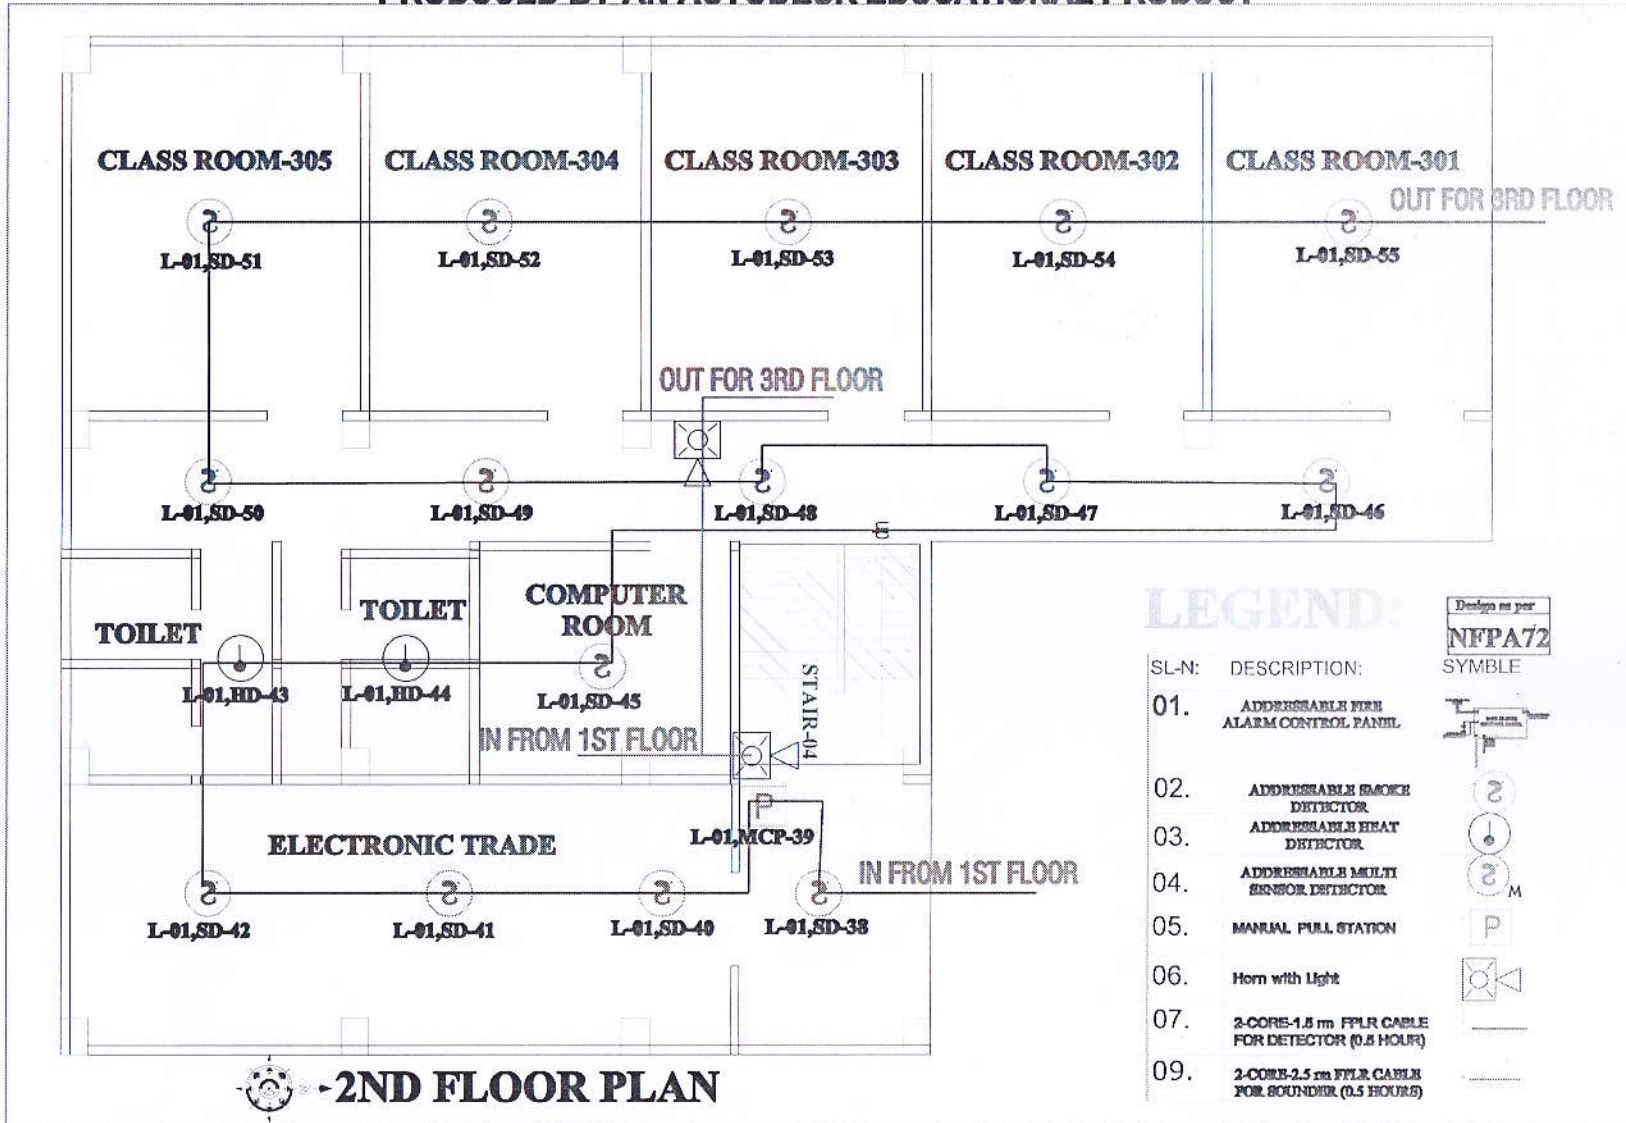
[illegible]

CLASS ROOM-305

CLASS ROOM-304

CLASS ROOM-303

CLASS ROOM-302

CLASS ROOM-301

OUT FOR 3RD FLOOR

L-01,SD-51

L-01,SD-52

L-01,SD-53

L-01,SD-54

L-01,SD-55

OUT FOR 3RD FLOOR

L-01,SD-50

L-01,SD-49

L-01,SD-48

L-01,SD-47

L-01,SD-46

TOILET

TOILET

COMPUTER ROOM

L-01,HD-43

L-01,HD-44

L-01,SD-45

IN FROM 1ST FLOOR

STAIR-04

ELECTRONIC TRADE

L-01,MCP-39

IN FROM 1ST FLOOR

L-01,SD-42

L-01,SD-41

L-01,SD-40

L-01,SD-38

2ND FLOOR PLAN

LEGEND:

Design as per NFPA72

| SL-N: | DESCRIPTION: | SYMBLE |
|---|---|---|
| 01. | ADDRESSABLE FIRE ALARM CONTROL PANEL | |
| 02. | ADDRESSABLE SMOKE DETECTOR | |
| 03. | ADDRESSABLE HEAT DETECTOR | |
| 04. | ADDRESSABLE MULTI SENSOR DETECTOR | M |
| 05. | MANUAL PULL STATION | P |
| 06. | Horn with Light | |
| 07. | 2-CORE-1.5 rm FPLR CABLE FOR DETECTOR (0.5 HOUR) | |
| 09. | 2-CORE-2.5 rm FPLR CABLE FOR SOUNDER (0.5 HOURS) | |